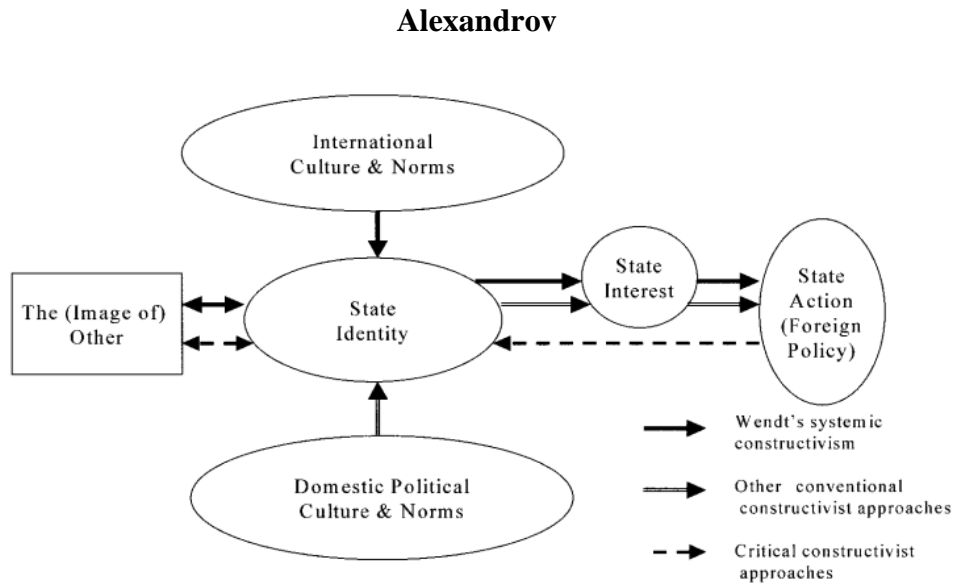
Alexandrov

International Culture & Norms

The (Image of) Other

State Identity

State Interest

State Action (Foreign Policy)

Domestic Political Culture & Norms

Wendt's systemic constructivism

Other conventional constructivist approaches

Critical constructivist approaches